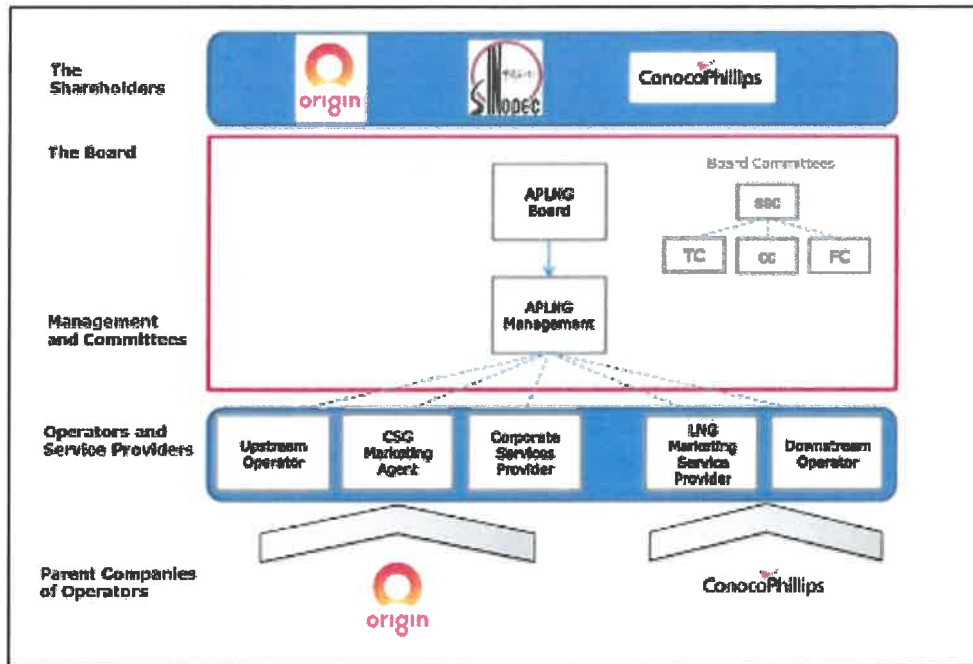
The Shareholders

origin

SINOPEC

ConocoPhillips

The Board

APLNG Board

Board Committees

SSC

TC

OC

FC

Management and Committees

APLNG Management

Operators and Service Providers

Upstream Operator

CSG Marketing Agent

Corporate Services Provider

LNG Marketing Service Provider

Downstream Operator

Parent Companies of Operators

origin

ConocoPhillips